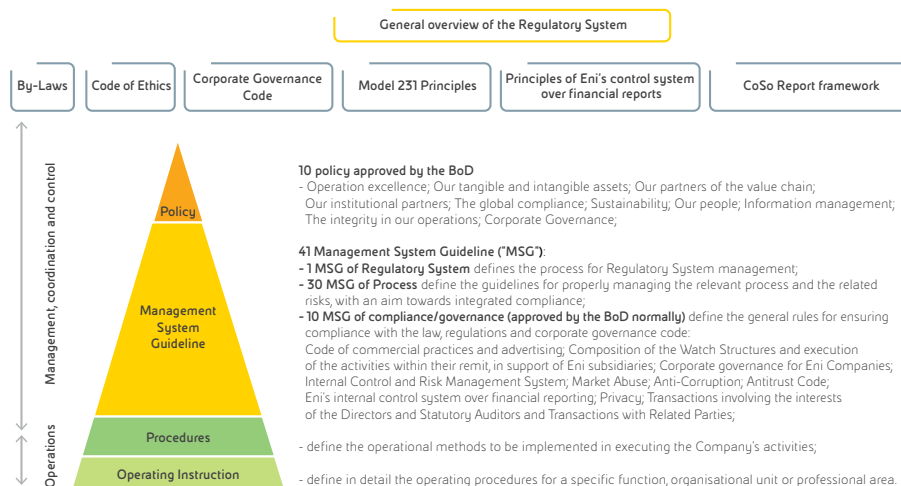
General overview of the Regulatory System

By-Laws

Code of Ethics

Corporate Governance Code

Model 231 Principles

Principles of Eni's control system over financial reports

CoSo Report framework

Management, coordination and control

Operations

Policy

Management System Guideline

Procedures

Operating Instruction

10 policy approved by the BoD
- Operation excellence; Our tangible and intangible assets; Our partners of the value chain; Our institutional partners; The global compliance; Sustainability; Our people; Information management; The integrity in our operations; Corporate Governance;

41 Management System Guideline ("MSG"):
- 1 MSG of Regulatory System defines the process for Regulatory System management;
- 30 MSG of Process define the guidelines for properly managing the relevant process and the related risks, with an aim towards integrated compliance;
- 10 MSG of compliance/governance (approved by the BoD normally) define the general rules for ensuring compliance with the law, regulations and corporate governance code:
Code of commercial practices and advertising; Composition of the Watch Structures and execution of the activities within their remit, in support of Eni subsidiaries; Corporate governance for Eni Companies; Internal Control and Risk Management System; Market Abuse; Anti-Corruption; Antitrust Code; Eni's internal control system over financial reporting; Privacy; Transactions involving the interests of the Directors and Statutory Auditors and Transactions with Related Parties;

- define the operational methods to be implemented in executing the Company's activities;

- define in detail the operating procedures for a specific function, organisational unit or professional area.